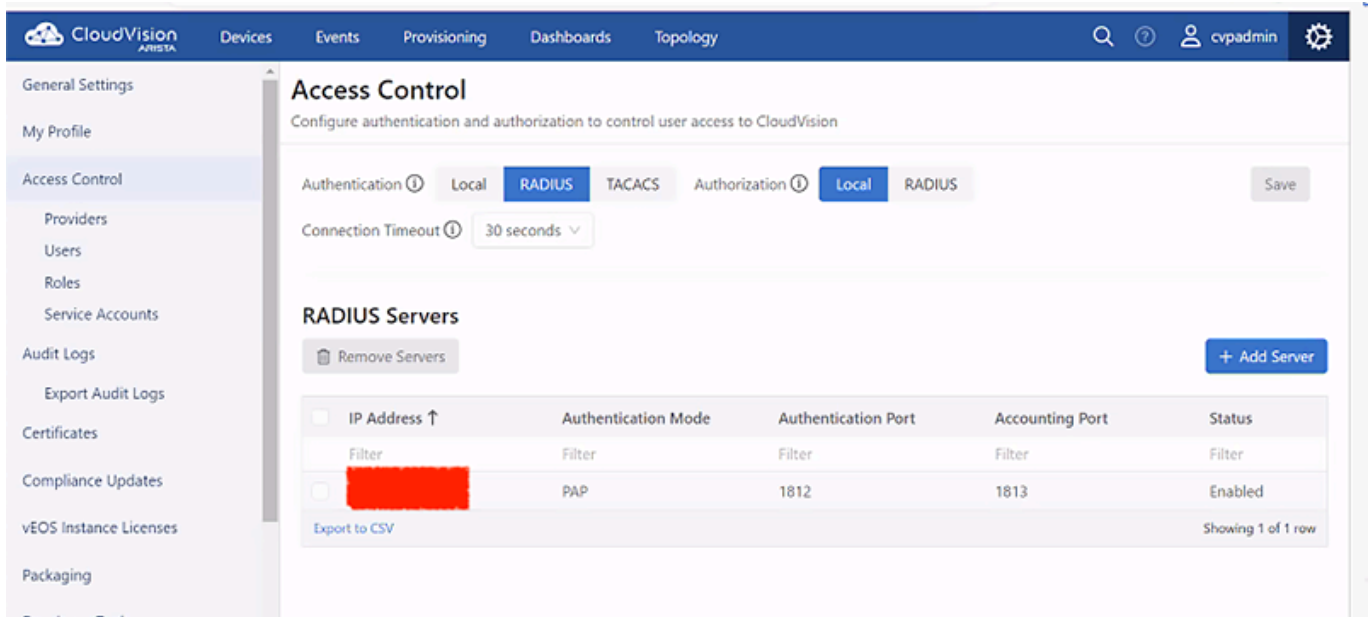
CloudVision ARISTA
Devices Events Provisioning Dashboards Topology
cvpadmin

General Settings
My Profile
Access Control
Providers
Users
Roles
Service Accounts
Audit Logs
Export Audit Logs
Certificates
Compliance Updates
vEOS Instance Licenses
Packaging

Access Control
Configure authentication and authorization to control user access to CloudVision

Authentication Local RADIUS TACACS Authorization Local RADIUS Save

Connection Timeout 30 seconds

RADIUS Servers

Remove Servers

+ Add Server

| IP Address ↑ | Authentication Mode | Authentication Port | Accounting Port | Status |
|---|---|---|---|---|
| Filter | Filter | Filter | Filter | Filter |
| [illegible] | PAP | 1812 | 1813 | Enabled |

Export to CSV
Showing 1 of 1 row